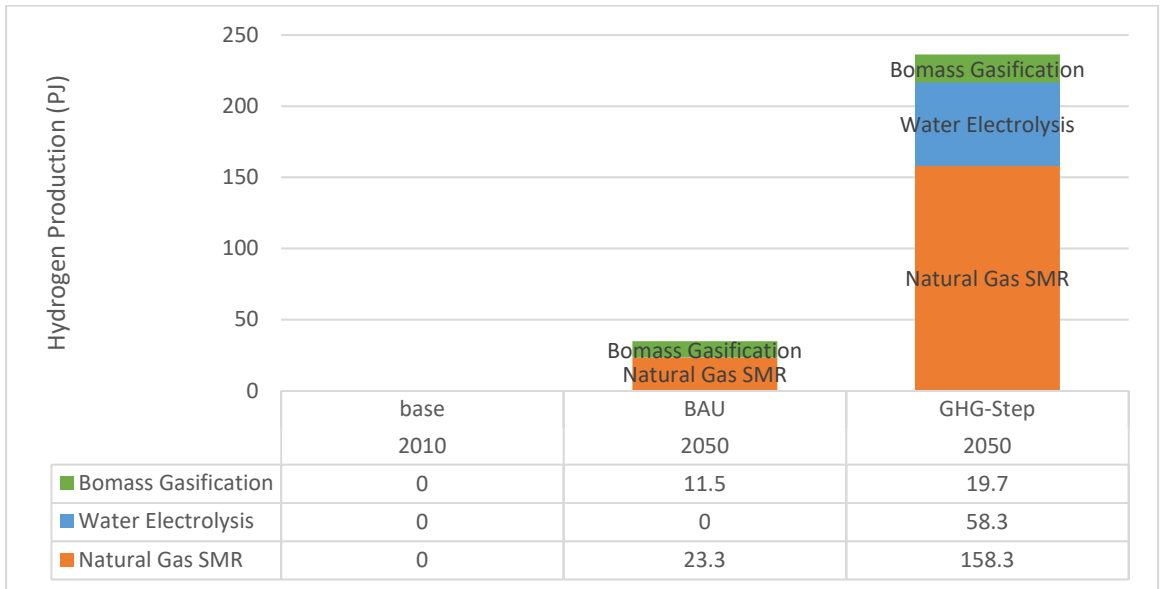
Hydrogen Production (PJ)

250
200
150
100
50
0

Bomass Gasification
Water Electrolysis
Natural Gas SMR

Bomass Gasification
Natural Gas SMR

| | base 2010 | BAU 2050 | GHG-Step 2050 |
|---|---|---|---|
| Bomass Gasification | 0 | 11.5 | 19.7 |
| Water Electrolysis | 0 | 0 | 58.3 |
| Natural Gas SMR | 0 | 23.3 | 158.3 |